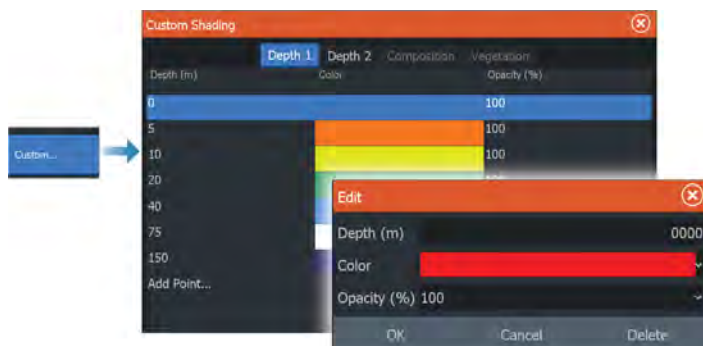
Custom...

Custom Shading

Depth 1 Depth 2 Composition Vegetation

| Depth (m) | Color | Opacity (%) |
|---|---|---|
| 0 | | 100 |
| 5 | | 100 |
| 10 | | 100 |
| 20 | | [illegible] |
| 40 | | |
| 75 | | |
| 150 | | |
| Add Point... | | |

Edit

Depth (m) 0000

Color

Opacity (%) 100

OK Cancel Delete